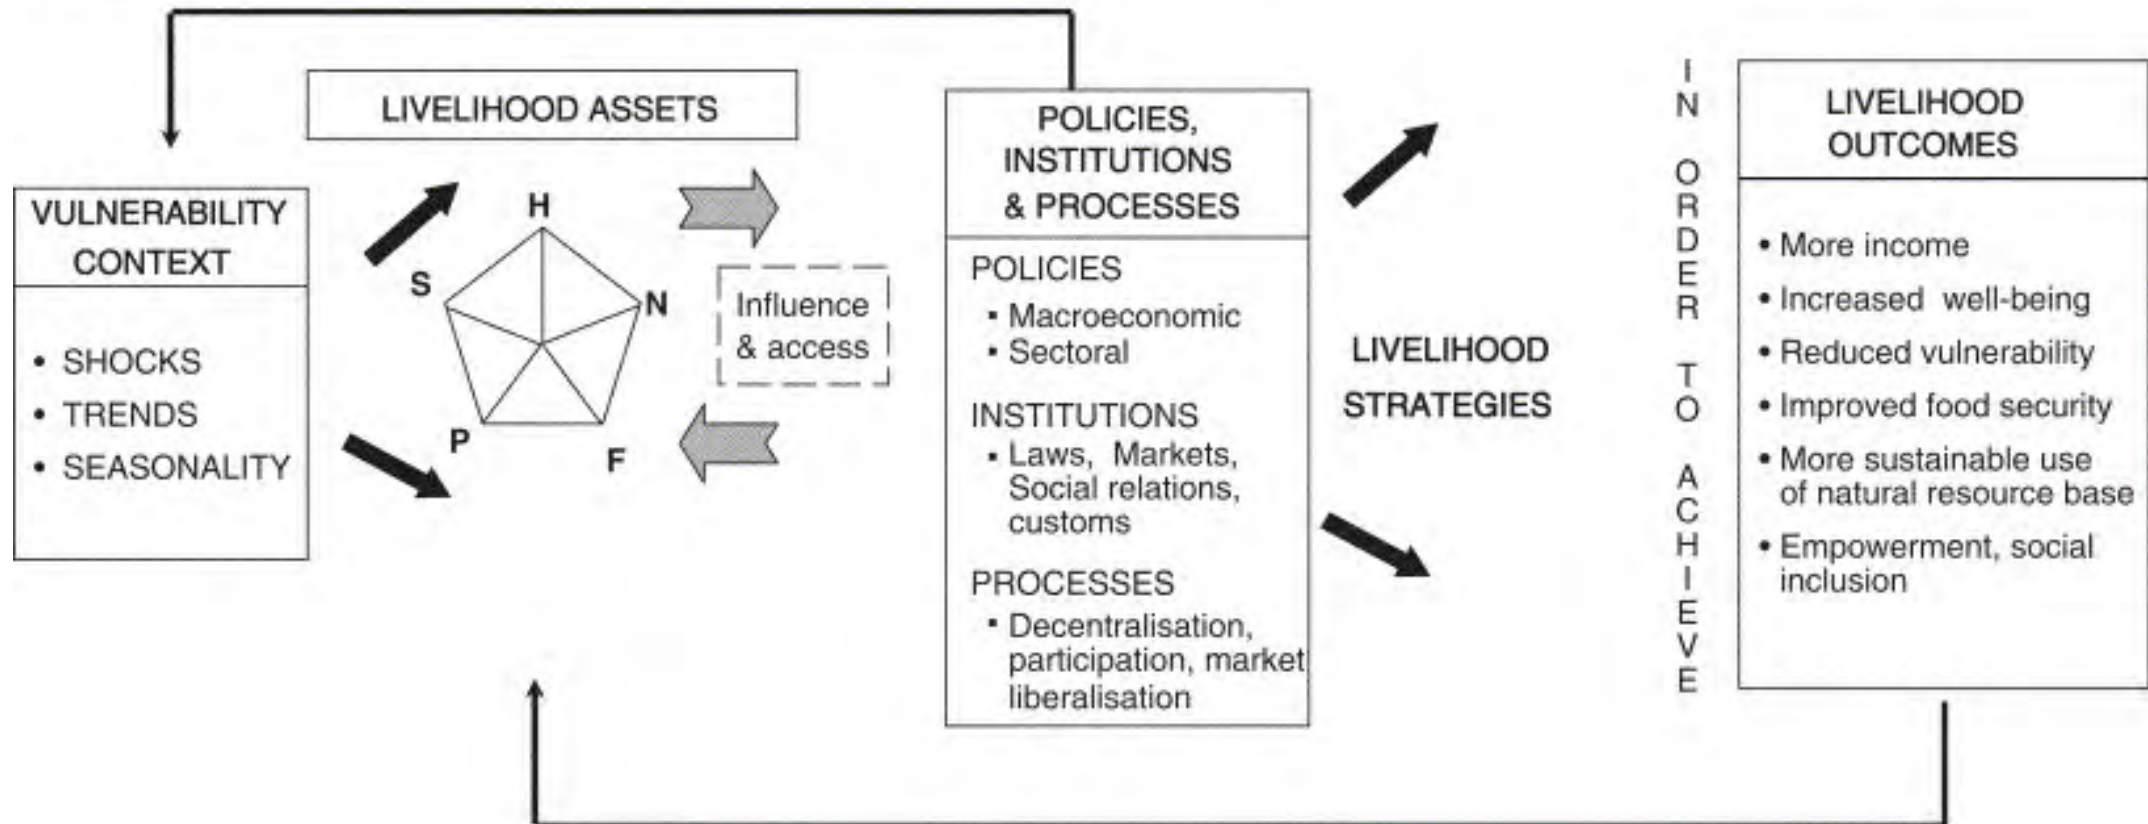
VULNERABILITY CONTEXT

• SHOCKS
• TRENDS
• SEASONALITY

LIVELIHOOD ASSETS

H
S
N
P
F

Influence & access

POLICIES, INSTITUTIONS & PROCESSES

POLICIES
▪ Macroeconomic
▪ Sectoral

INSTITUTIONS
▪ Laws, Markets, Social relations, customs

PROCESSES
▪ Decentralisation, participation, market liberalisation

LIVELIHOOD STRATEGIES

IN ORDER TO ACHIEVE

LIVELIHOOD OUTCOMES

• More income
• Increased well-being
• Reduced vulnerability
• Improved food security
• More sustainable use of natural resource base
• Empowerment, social inclusion